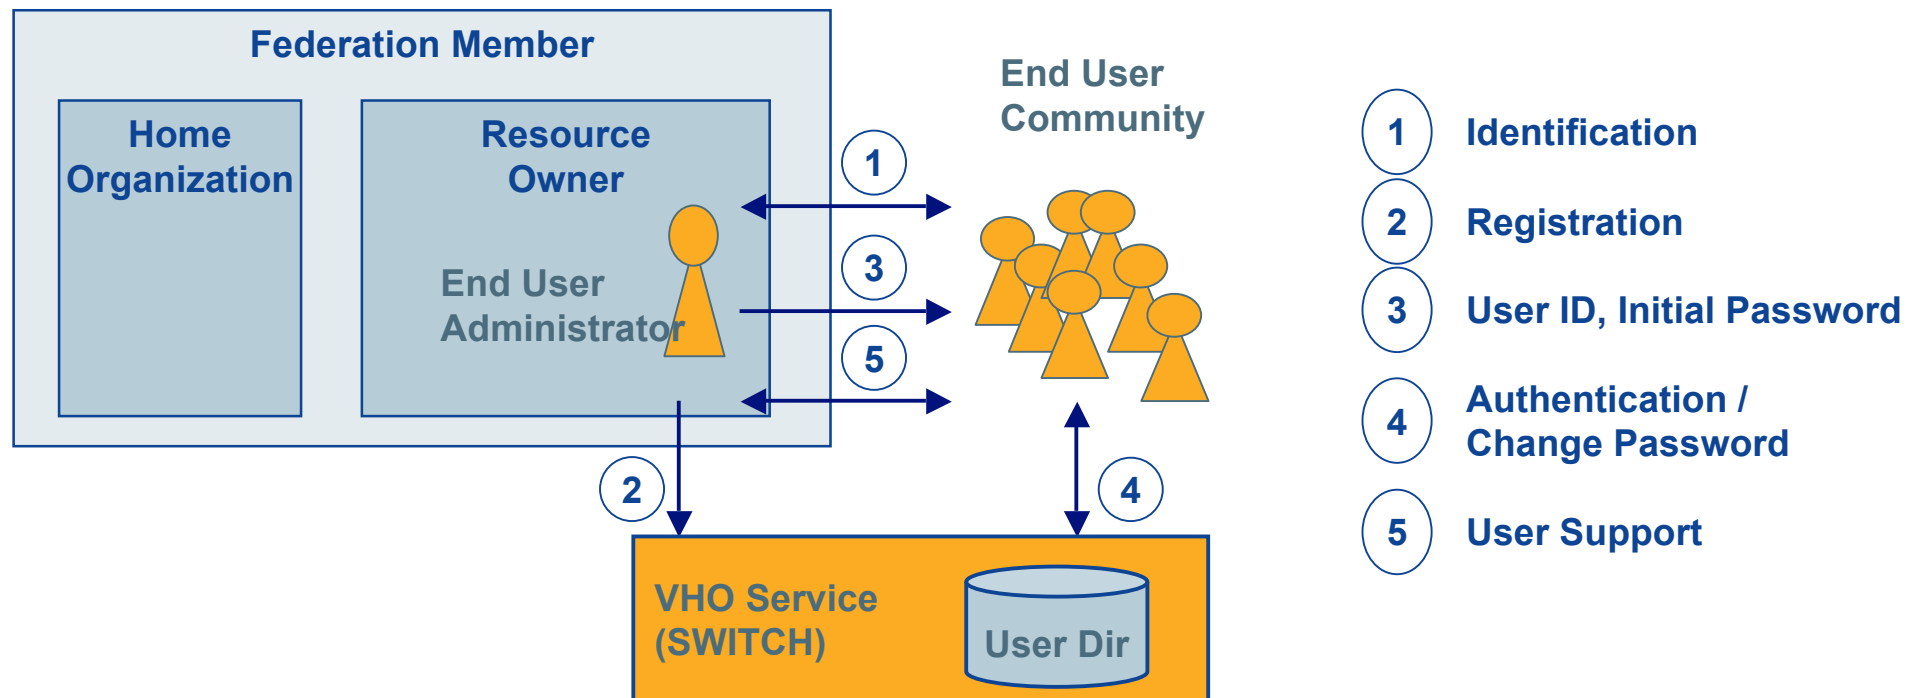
Federation Member

Home Organization

Resource Owner

End User Administrator

End User Community

1

3

5

2

4

VHO Service (SWITCH)

User Dir

1 Identification

2 Registration

3 User ID, Initial Password

4 Authentication / Change Password

5 User Support